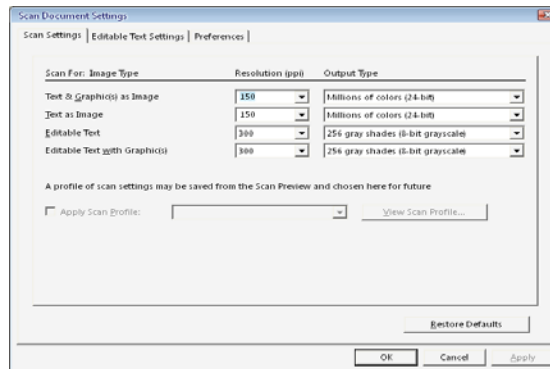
Scan Document Settings

Scan Settings | Editable Text Settings | Preferences

| Scan For: Image Type | Resolution (ppi) | Output Type |
|---|---|---|
| Text & Graphic(s) as Image | 150 | Millions of colors (24-bit) |
| Text as Image | 150 | Millions of colors (24-bit) |
| Editable Text | 300 | 256 gray shades (8-bit grayscale) |
| Editable Text with Graphic(s) | 300 | 256 gray shades (8-bit grayscale) |

A profile of scan settings may be saved from the Scan Preview and chosen here for future

Apply Scan Profile:

View Scan Profile...

Restore Defaults

OK

Cancel

Apply